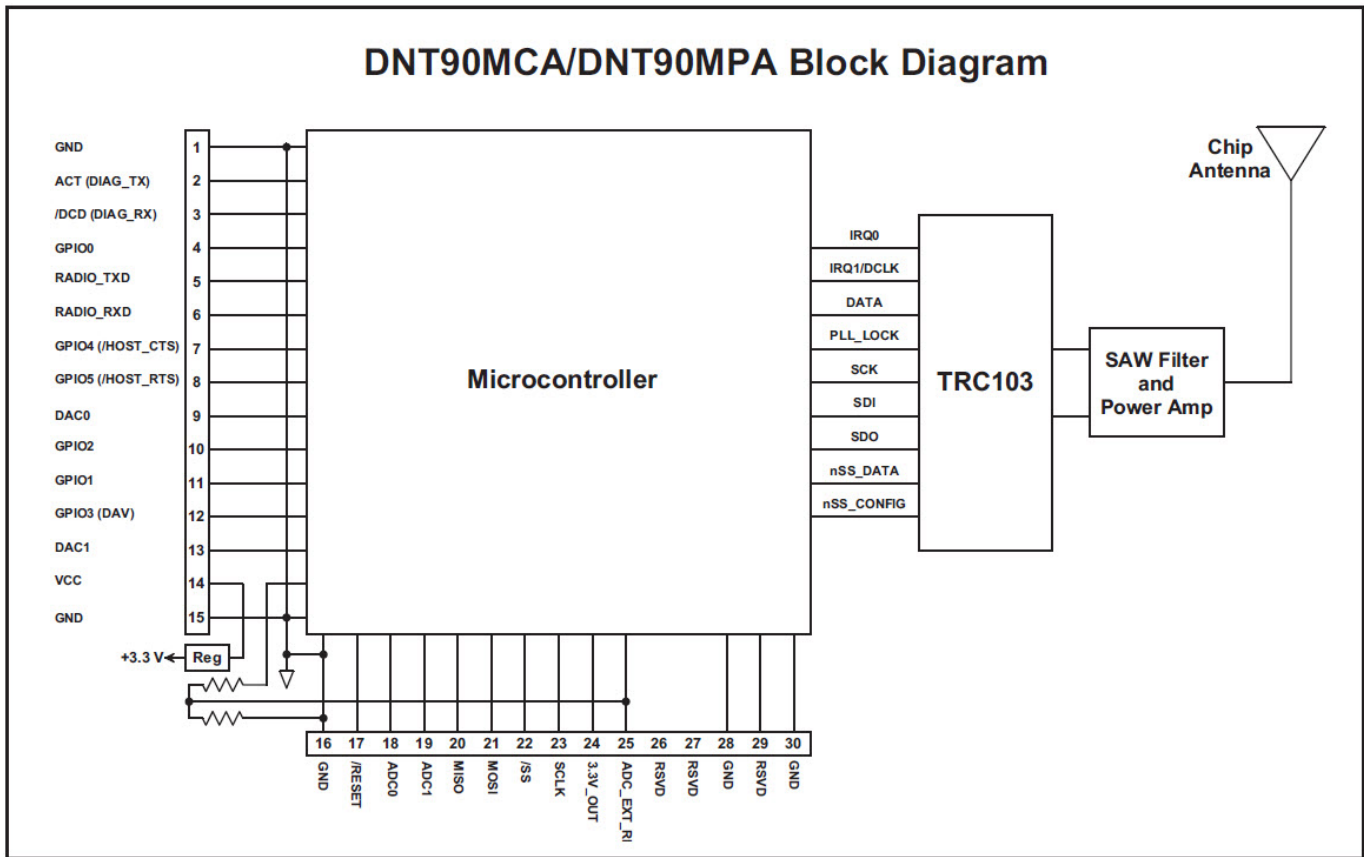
DNT90MCA/DNT90MPA Block Diagram

Chip Antenna

GND 1
ACT (DIAG_TX) 2
/DCD (DIAG_RX) 3
GPIO0 4
RADIO_TXD 5
RADIO_RXD 6
GPIO4 (/HOST_CTS) 7
GPIO5 (/HOST_RTS) 8
DAC0 9
GPIO2 10
GPIO1 11
GPIO3 (DAV) 12
DAC1 13
VCC 14
GND 15

Microcontroller

IRQ0
IRQ1/DCLK
DATA
PLL_LOCK
SCK
SDI
SDO
nSS_DATA
nSS_CONFIG

TRC103

SAW Filter and Power Amp

+3.3 V Reg

16 17 18 19 20 21 22 23 24 25 26 27 28 29 30

GND /RESET ADC0 ADC1 MISO MOSI /SS SCLK 3.3V_OUT ADC_EXT_RI RSVD RSVD GND RSVD GND